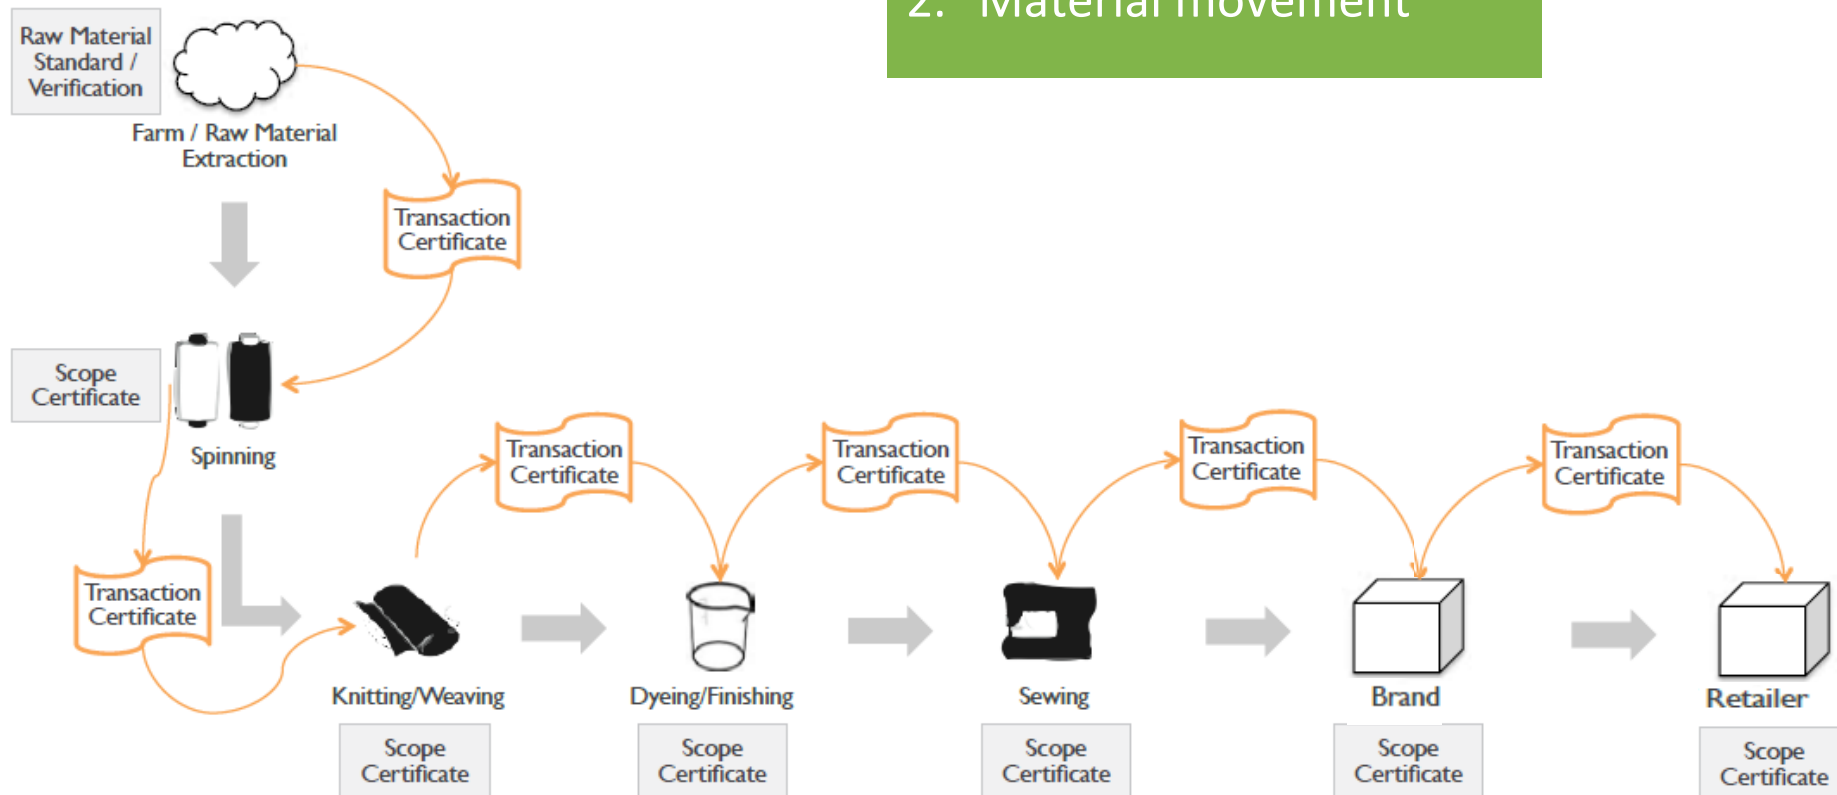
2. Material movement

Raw Material Standard / Verification

Farm / Raw Material Extraction

Transaction Certificate

Scope Certificate

Spinning

Transaction Certificate

Transaction Certificate

Transaction Certificate

Transaction Certificate

Transaction Certificate

Knitting/Weaving

Dyeing/Finishing

Sewing

Brand

Retailer

Scope Certificate

Scope Certificate

Scope Certificate

Scope Certificate

Scope Certificate